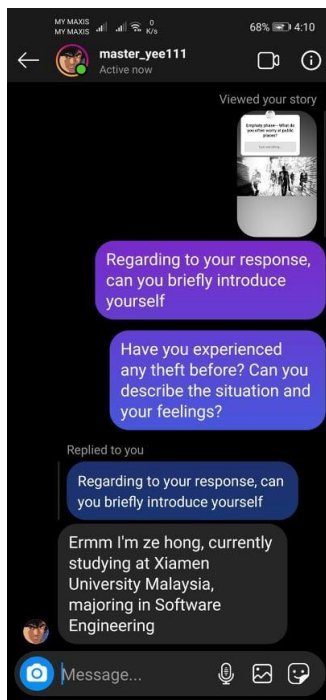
MY MAXIS
MY MAXIS
0 K/s
68% 4:10

master_yee111
Active now

Viewed your story

Empathy phase - What do you often worry at public places?
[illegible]

Regarding to your response, can you briefly introduce yourself

Have you experienced any theft before? Can you describe the situation and your feelings?

Replied to you

Regarding to your response, can you briefly introduce yourself

Ermm I'm ze hong, currently studying at Xiamen University Malaysia, majoring in Software Engineering

Message...